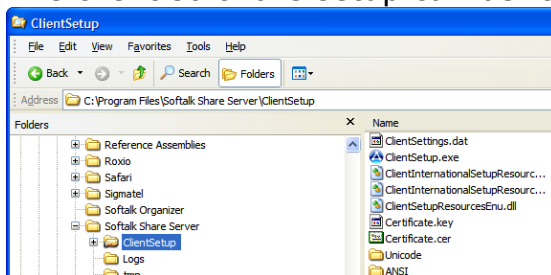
ClientSetup

File Edit View Favorites Tools Help

Back Search Folders

Address C:\Program Files\Softalk Share Server\ClientSetup

Folders ×

Reference Assemblies
Roxio
Safari
Sigmatel
Softalk Organizer
Softalk Share Server
ClientSetup
Logs
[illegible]

Name
ClientSettings.dat
ClientSetup.exe
ClientInternationalSetupResourc...
ClientInternationalSetupResourc...
ClientSetupResourcesEnu.dll
Certificate.key
Certificate.cer
Unicode
ANSI